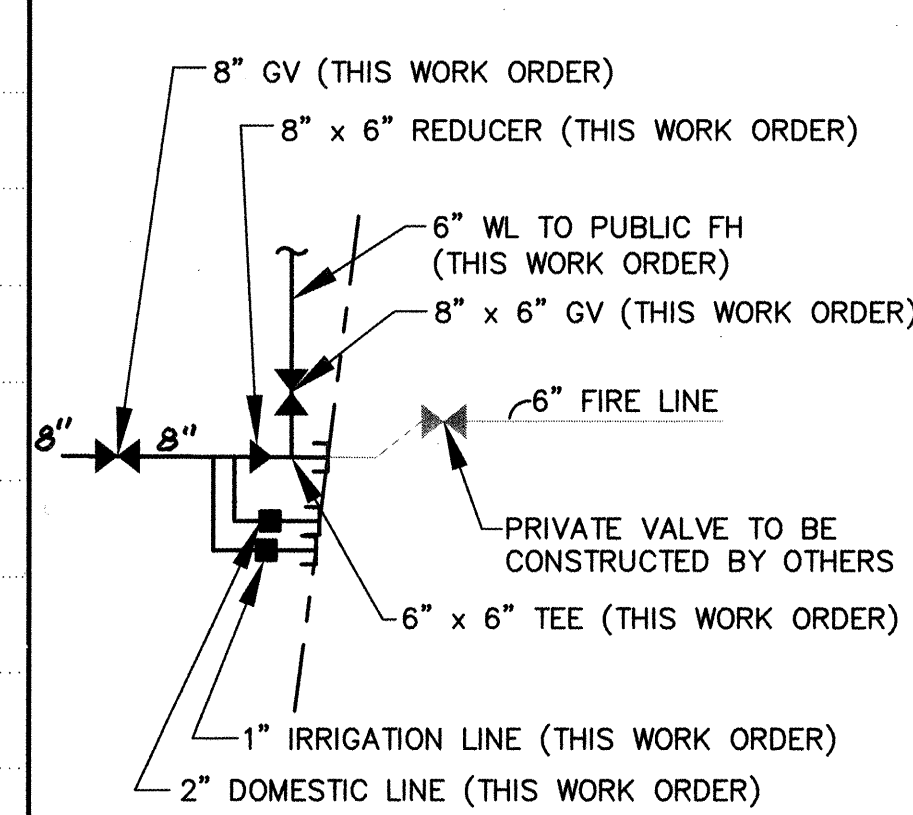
8" GV (THIS WORK ORDER)

8" x 6" REDUCER (THIS WORK ORDER)

6" WL TO PUBLIC FH (THIS WORK ORDER)

8" x 6" GV (THIS WORK ORDER)

6" FIRE LINE

8"

8"

PRIVATE VALVE TO BE CONSTRUCTED BY OTHERS

6" x 6" TEE (THIS WORK ORDER)

1" IRRIGATION LINE (THIS WORK ORDER)

2" DOMESTIC LINE (THIS WORK ORDER)